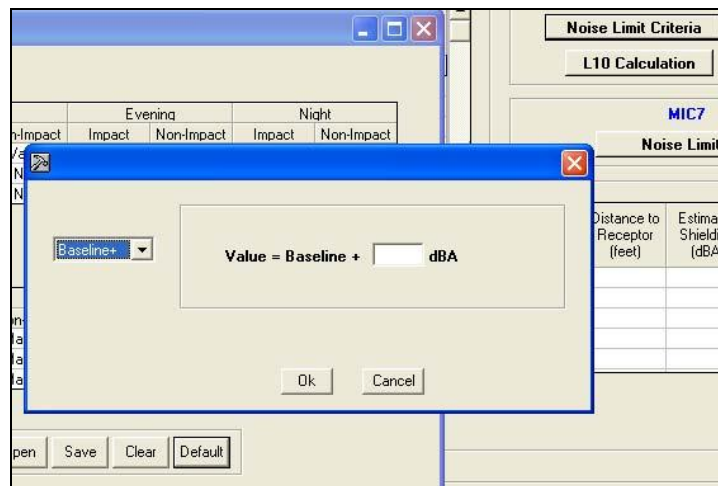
Noise Limit Criteria

L10 Calculation

MIC7

Noise Limit

| n-Impact | Evening Impact | Evening Non-Impact | Night Impact | Night Non-Impact |
|---|---|---|---|---|
| Va | | | | |
| N | | | | |
| N | | | | |

Baseline+

Value = Baseline + dBA

Ok

Cancel

Distance to Receptor (feet)

Estima Shieldi (dBA

n-
la
la
la

pen

Save

Clear

Default